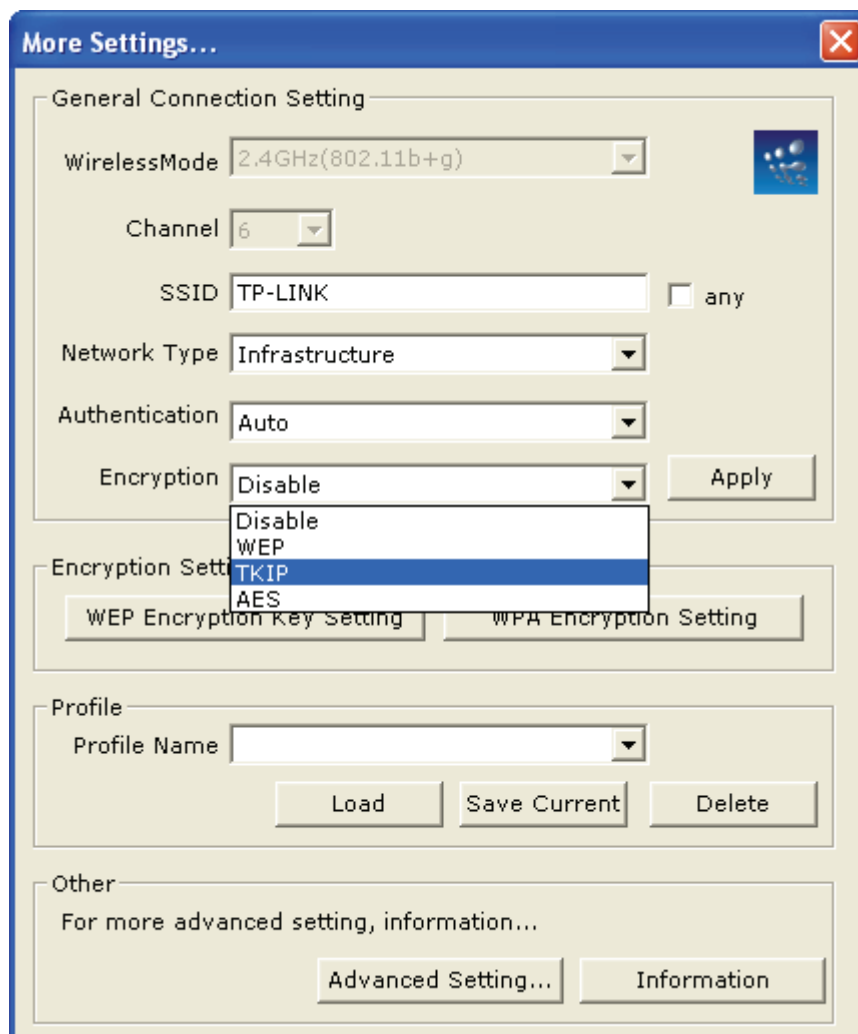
More Settings...

General Connection Setting

WirelessMode 2.4GHz(802.11b+g)

Channel 6

SSID TP-LINK

any

Network Type Infrastructure

Authentication Auto

Encryption Disable

Apply

Disable
WEP
TKIP
AES

Encryption Setti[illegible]

WEP Encryption Key Setting

WPA Encryption Setting

Profile

Profile Name

Load

Save Current

Delete

Other

For more advanced setting, information...

Advanced Setting...

Information